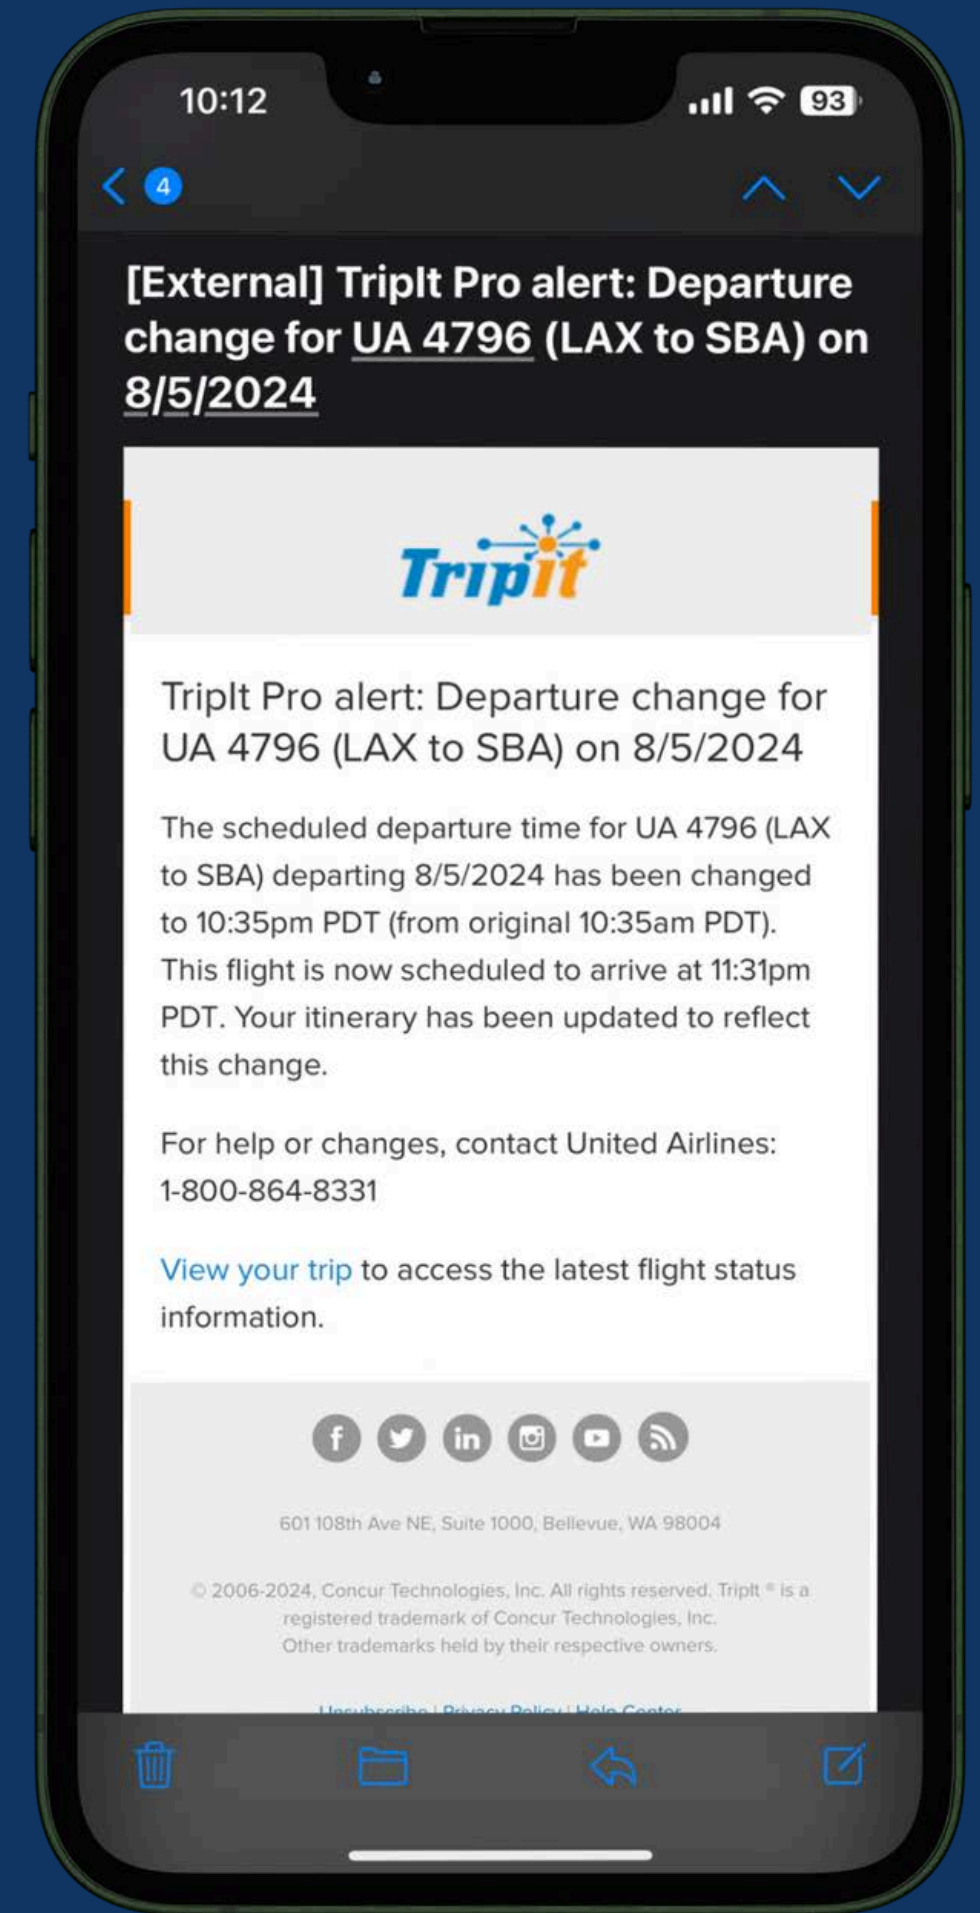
10:12

93

4

[External] TripIt Pro alert: Departure change for UA 4796 (LAX to SBA) on 8/5/2024

TripIt

TripIt Pro alert: Departure change for UA 4796 (LAX to SBA) on 8/5/2024

The scheduled departure time for UA 4796 (LAX to SBA) departing 8/5/2024 has been changed to 10:35pm PDT (from original 10:35am PDT). This flight is now scheduled to arrive at 11:31pm PDT. Your itinerary has been updated to reflect this change.

For help or changes, contact United Airlines: 1-800-864-8331

View your trip to access the latest flight status information.

601 108th Ave NE, Suite 1000, Bellevue, WA 98004

© 2006-2024, Concur Technologies, Inc. All rights reserved. TripIt ® is a registered trademark of Concur Technologies, Inc. Other trademarks held by their respective owners.

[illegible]